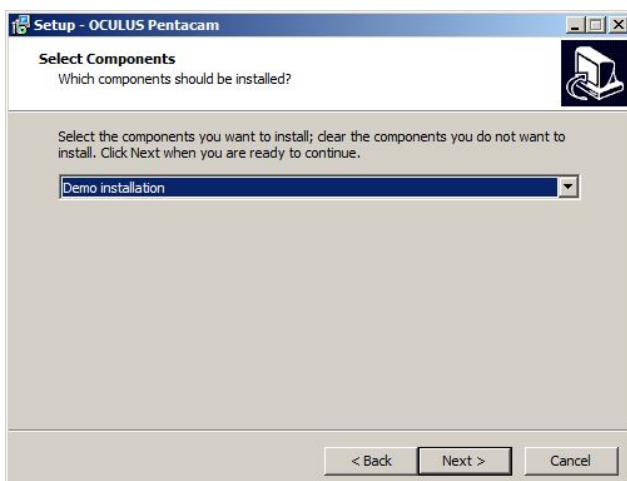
Setup - OCULUS Pentacam

Select Components
Which components should be installed?

Select the components you want to install; clear the components you do not want to install. Click Next when you are ready to continue.

Demo installation

< Back
Next >
Cancel